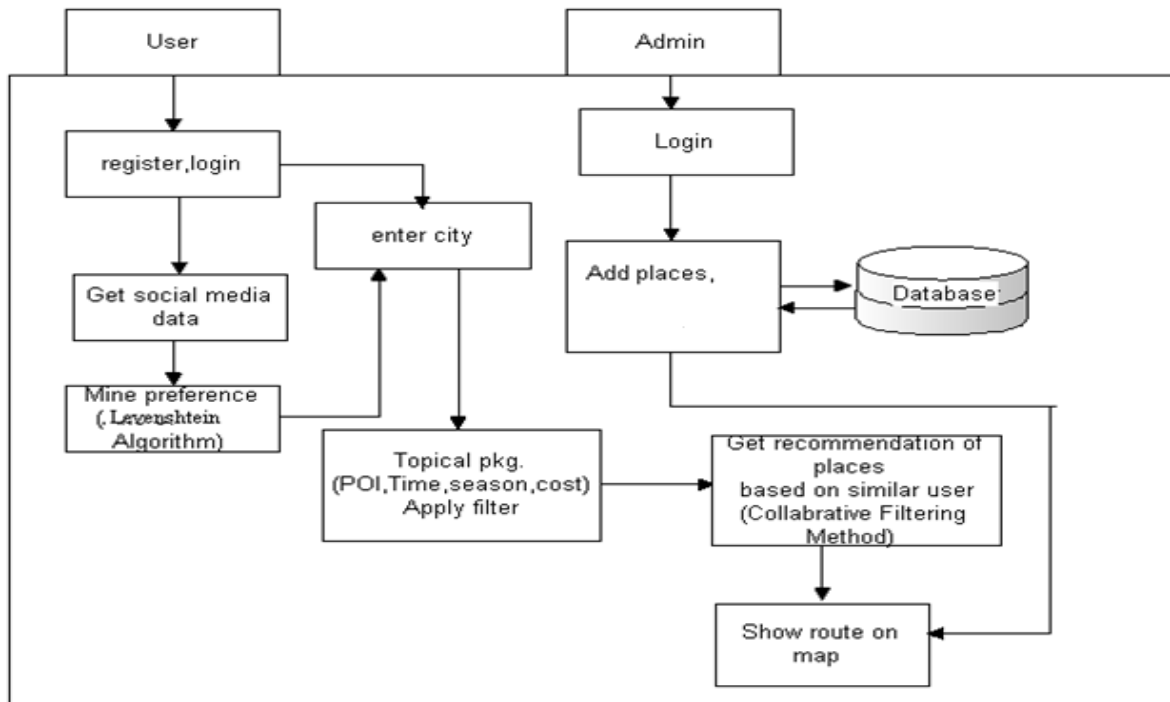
User

Admin

register,login

Login

enter city

Add places,

Database

Get social media data

Mine preference (.Levenshtein Algorithm)

Topical pkg. (POI,Time,season,cost) Apply filter

Get recommendation of places based on similar user (Collabrative Filtering Method)

Show route on map